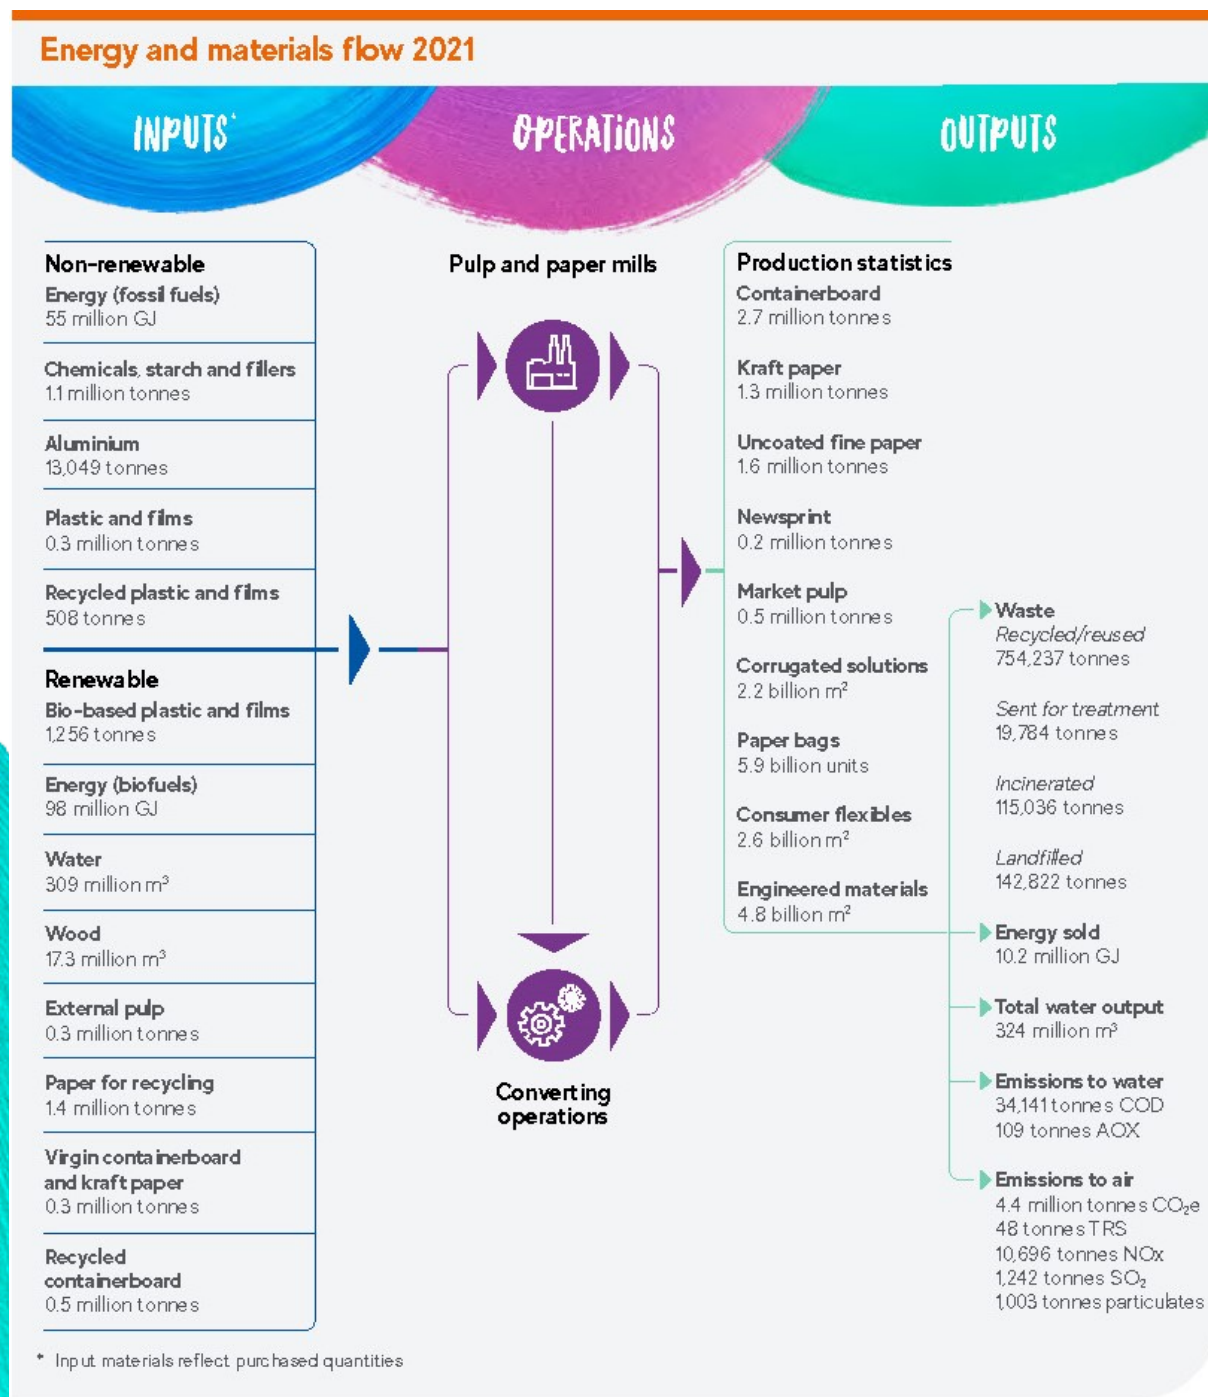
Energy and materials flow 2021

INPUTS*

OPERATIONS

OUTPUTS

Non-renewable
Energy (fossil fuels)
55 million GJ

Chemicals, starch and fillers
1.1 million tonnes

Aluminium
13,049 tonnes

Plastic and films
0.3 million tonnes

Recycled plastic and films
508 tonnes

Renewable
Bio-based plastic and films
1,256 tonnes

Energy (biofuels)
98 million GJ

Water
309 million $m^3$

Wood
17.3 million $m^3$

External pulp
0.3 million tonnes

Paper for recycling
1.4 million tonnes

Virgin containerboard and kraft paper
0.3 million tonnes

Recycled containerboard
0.5 million tonnes

Pulp and paper mills

Converting operations

Production statistics
Containerboard
2.7 million tonnes

Kraft paper
1.3 million tonnes

Uncoated fine paper
1.6 million tonnes

Newsprint
0.2 million tonnes

Market pulp
0.5 million tonnes

Corrugated solutions
2.2 billion $m^2$

Paper bags
5.9 billion units

Consumer flexibles
2.6 billion $m^2$

Engineered materials
4.8 billion $m^2$

Waste
Recycled/reused
754,237 tonnes

Sent for treatment
19,784 tonnes

Incinerated
115,036 tonnes

Landfilled
142,822 tonnes

Energy sold
10.2 million GJ

Total water output
324 million $m^3$

Emissions to water
34,141 tonnes COD
109 tonnes AOX

Emissions to air
4.4 million tonnes $CO_2e$
48 tonnes TRS
10,696 tonnes NOx
1,242 tonnes $SO_2$
1,003 tonnes particulates

* Input materials reflect purchased quantities